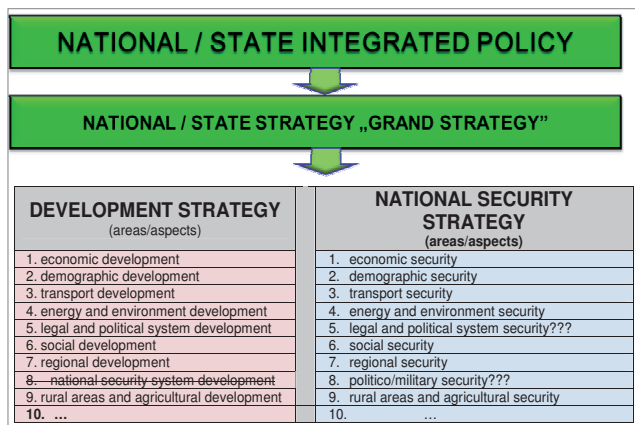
NATIONAL / STATE INTEGRATED POLICY

NATIONAL / STATE STRATEGY „GRAND STRATEGY”

DEVELOPMENT STRATEGY
(areas/aspects)

1. economic development
2. demographic development
3. transport development
4. energy and environment development
5. legal and political system development
6. social development
7. regional development
8. ~~national security system development~~
9. rural areas and agricultural development
10. ...

NATIONAL SECURITY STRATEGY
(areas/aspects)

1. economic security
2. demographic security
3. transport security
4. energy and environment security
5. legal and political system security???
6. social security
7. regional security
8. politico/military security???
9. rural areas and agricultural security
10. ...